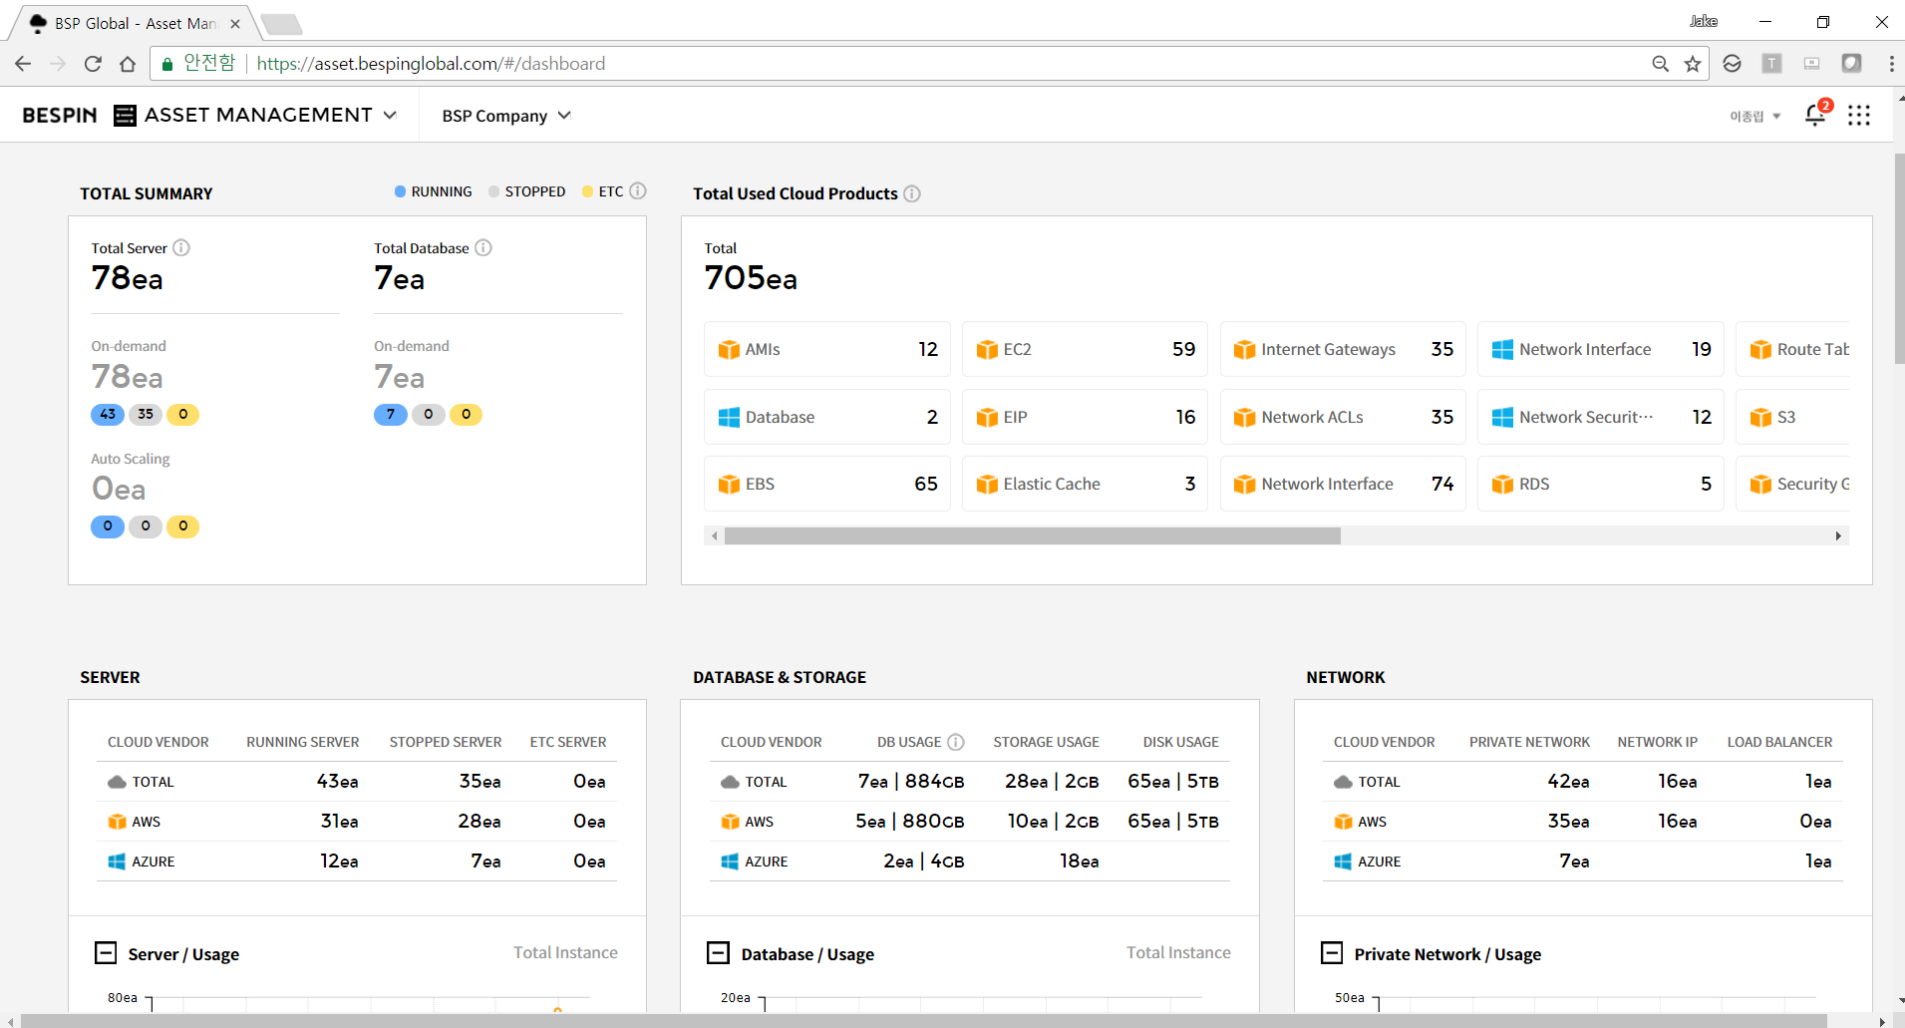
BSP Global - Asset Man ×

Jake

안전함 https://asset.bespinglobal.com/#/dashboard

BESPIN ASSET MANAGEMENT BSP Company

이종립 2

TOTAL SUMMARY RUNNING STOPPED ETC

Total Server
78ea

Total Database
7ea

On-demand
78ea
43 35 0

On-demand
7ea
7 0 0

Auto Scaling
0ea
0 0 0

Total Used Cloud Products

Total
705ea

| | | | | |
|---|---|---|---|---|
| AMIs 12 | EC2 59 | Internet Gateways 35 | Network Interface 19 | Route Tab |
| Database 2 | EIP 16 | Network ACLs 35 | Network Securit··· 12 | S3 |
| EBS 65 | Elastic Cache 3 | Network Interface 74 | RDS 5 | Security G |

SERVER

| CLOUD VENDOR | RUNNING SERVER | STOPPED SERVER | ETC SERVER |
|---|---|---|---|
| TOTAL | 43ea | 35ea | 0ea |
| AWS | 31ea | 28ea | 0ea |
| AZURE | 12ea | 7ea | 0ea |

Server / Usage Total Instance

80ea

DATABASE & STORAGE

| CLOUD VENDOR | DB USAGE | STORAGE USAGE | DISK USAGE |
|---|---|---|---|
| TOTAL | 7ea \| 884GB | 28ea \| 2GB | 65ea \| 5TB |
| AWS | 5ea \| 880GB | 10ea \| 2GB | 65ea \| 5TB |
| AZURE | 2ea \| 4GB | 18ea | |

Database / Usage Total Instance

20ea

NETWORK

| CLOUD VENDOR | PRIVATE NETWORK | NETWORK IP | LOAD BALANCER |
|---|---|---|---|
| TOTAL | 42ea | 16ea | 1ea |
| AWS | 35ea | 16ea | 0ea |
| AZURE | 7ea | | 1ea |

Private Network / Usage

50ea